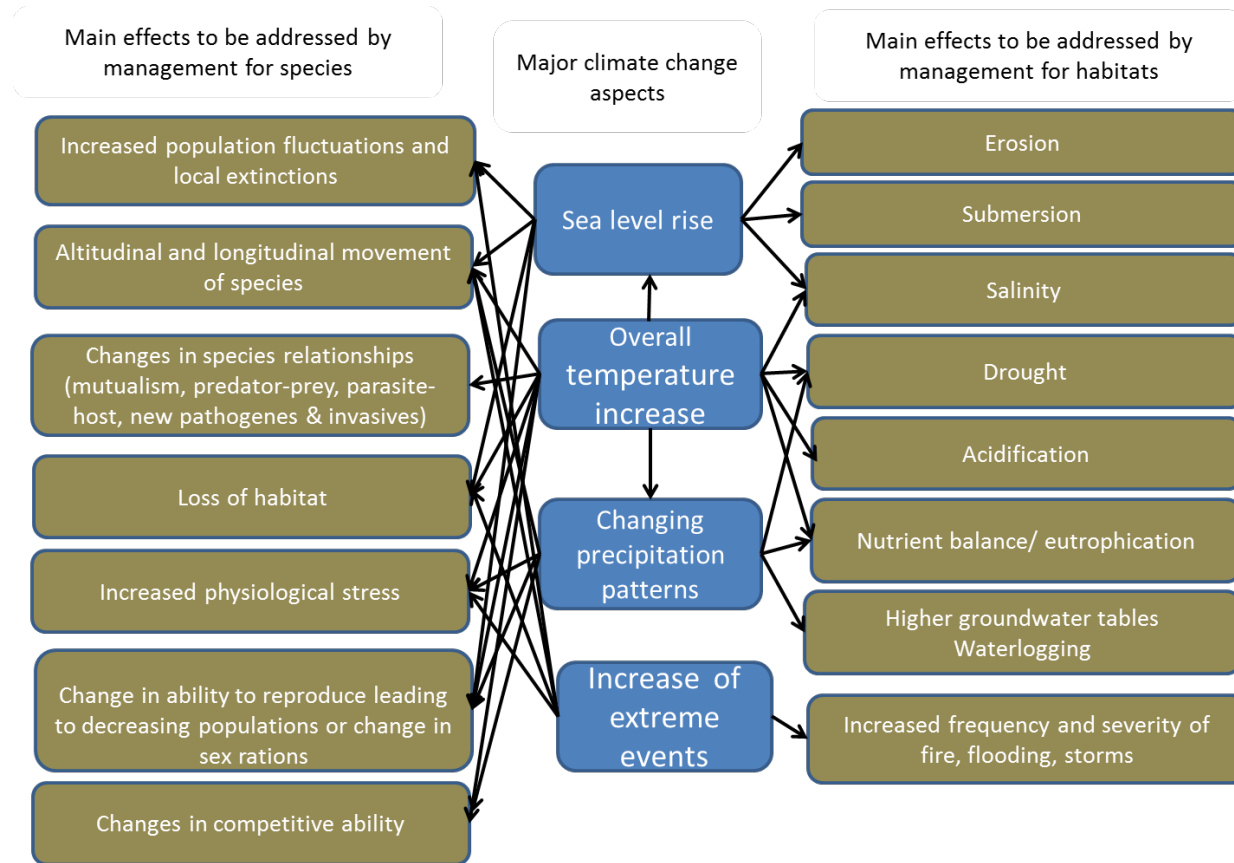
Main effects to be addressed by management for species

Major climate change aspects

Main effects to be addressed by management for habitats

Increased population fluctuations and local extinctions

Altitudinal and longitudinal movement of species

Changes in species relationships (mutualism, predator-prey, parasite-host, new pathogenes & invasives)

Loss of habitat

Increased physiological stress

Change in ability to reproduce leading to decreasing populations or change in sex rations

Changes in competitive ability

Sea level rise

Overall temperature increase

Changing precipitation patterns

Increase of extreme events

Erosion

Submersion

Salinity

Drought

Acidification

Nutrient balance/ eutrophication

Higher groundwater tables Waterlogging

Increased frequency and severity of fire, flooding, storms